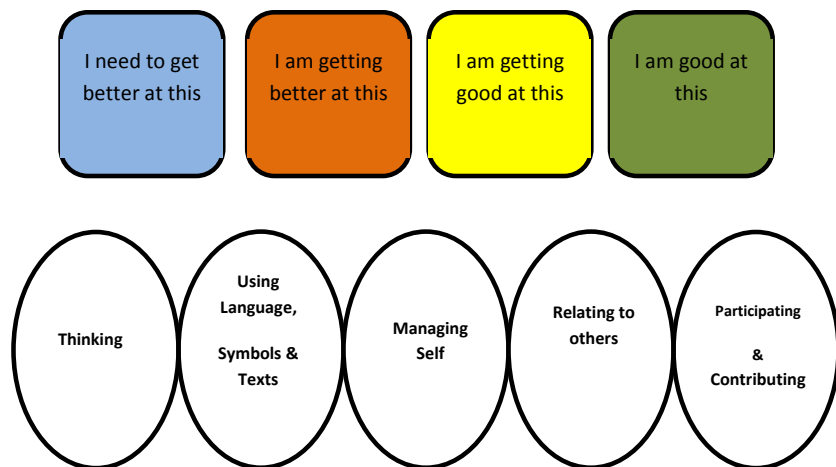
I need to get better at this

I am getting better at this

I am getting good at this

I am good at this

Thinking

Using Language,

Symbols & Texts

Managing Self

Relating to others

Participating

&

Contributing